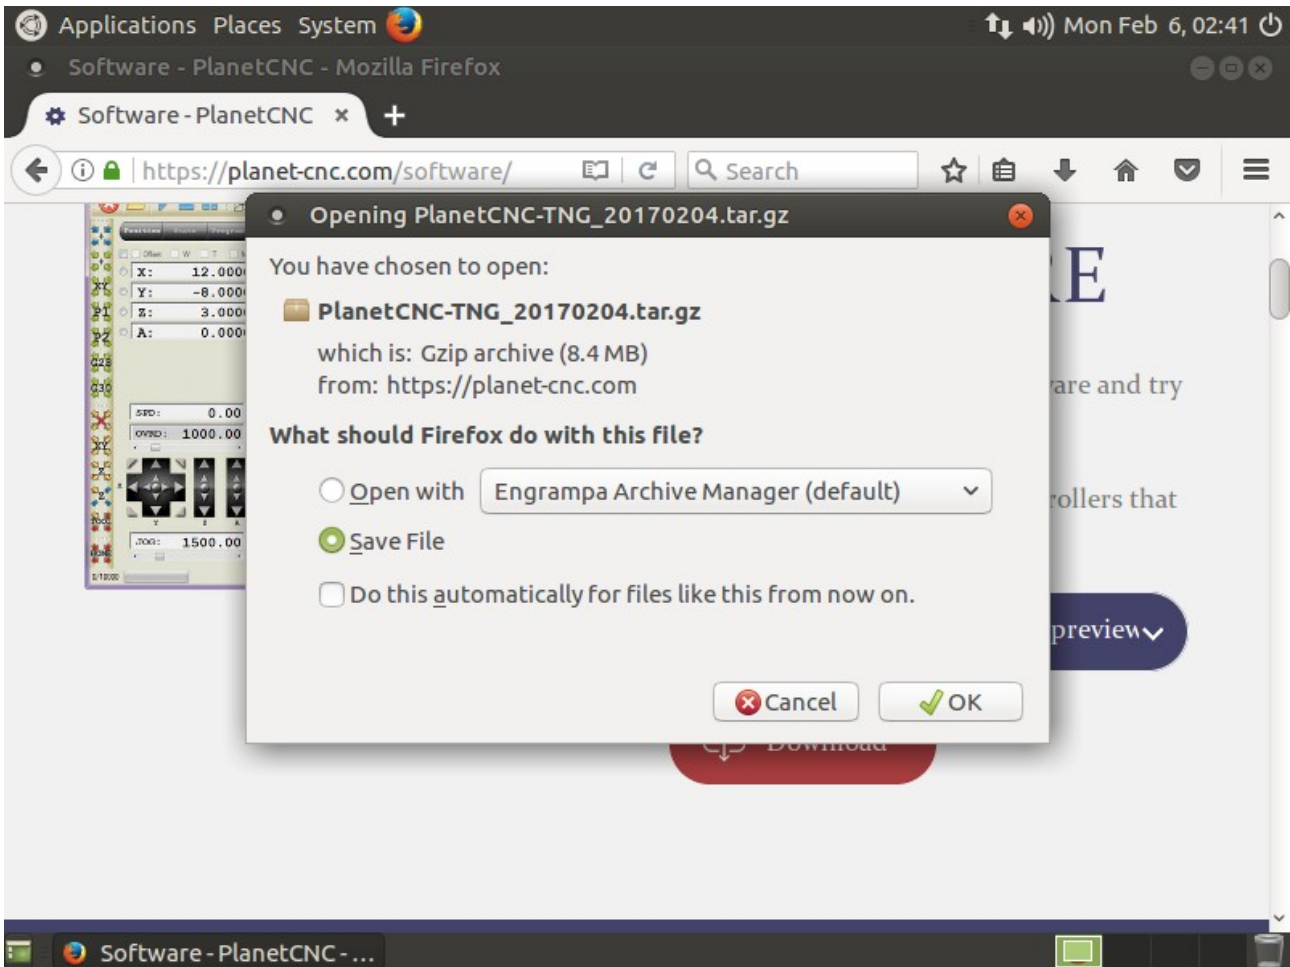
Applications Places System
Mon Feb 6, 02:41

Software - PlanetCNC - Mozilla Firefox

Software - PlanetCNC ×

https://planet-cnc.com/software/

Search

X: 12.000
Y: -8.000
Z: 3.000
A: 0.000

SPD: 0.00
OVRD: 1000.00
JOG: 1500.00

RE

are and try

rollers that

preview

Download

Opening PlanetCNC-TNG_20170204.tar.gz

You have chosen to open:

PlanetCNC-TNG_20170204.tar.gz

which is: Gzip archive (8.4 MB)
from: https://planet-cnc.com

What should Firefox do with this file?

Open with Engrampa Archive Manager (default)

Save File

Do this automatically for files like this from now on.

Cancel OK

Software - PlanetCNC - ...